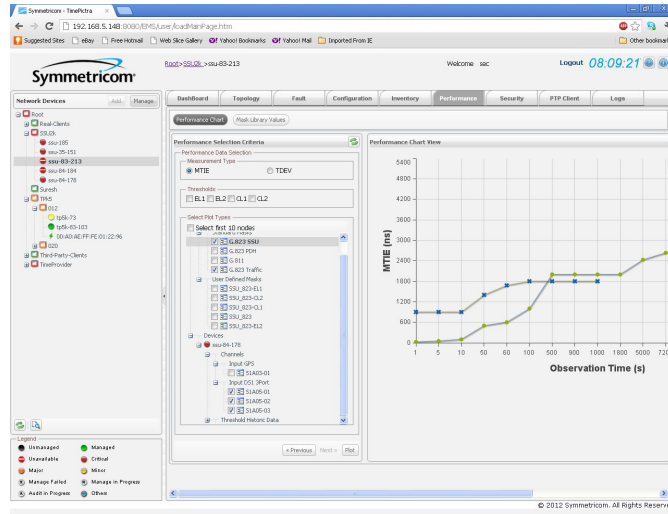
Symmetricom - TimePictra

192.168.5.148:8080/EMS/user/loadMainPage.htm

Suggested Sites eBay Free Hotmail Web Slice Gallery Yahoo! Bookmarks Yahoo! Mail Imported From IE Other bookmarks

Symmetricom®

Root>SSU2k>ssu-83-213

Welcome sec

Logout 08:09:21

Network Devices Add Manage

Root
Real-Clients
SSU2k
ssu-185
ssu-35-151
ssu-83-213
ssu-84-184
ssu-84-178
Suresh
TP65
012
tp5k-73
tp5k-83-103
00:A0:AE:FF:FE:01:22:96
020
Third-Party-Clients
TimeProvider

Dashboard Topology Fault Configuration Inventory Performance Security PTP Client Logs

Performance Chart Mask Library Values

Performance Selection Criteria

Performance Data Selection
Measurement Type
MTIE TDEV

Thresholds
EL1 EL2 CL1 CL2

Select Plot Types
Select first 10 nodes
G.823 SSU
G.823 PDH
G.811
G.823 Traffic
User Defined Masks
SSU_823-EL1
SSU_823-CL2
SSU_823-CL1
SSU_823
SSU_823-EL2
Devices
ssu-84-178
Channels
Input GPS
S1A03-01
Input DS1 3Port
S1A05-01
S1A05-02
S1A05-03
Threshold Historic Data

< Previous Next > Plot

Performance Chart View

MTIE (ns)

5400
4800
4200
3600
3000
2400
1800
1200
600
0

1 5 10 50 60 100 500 900 1000 1800 5000 720

Observation Time (s)

Legend
Unmanaged Managed
Unavailable Critical
Major Minor
Manage Failed Manage in Progress
Audit in Progress Others

© 2012 Symmetricom. All Rights Reserved